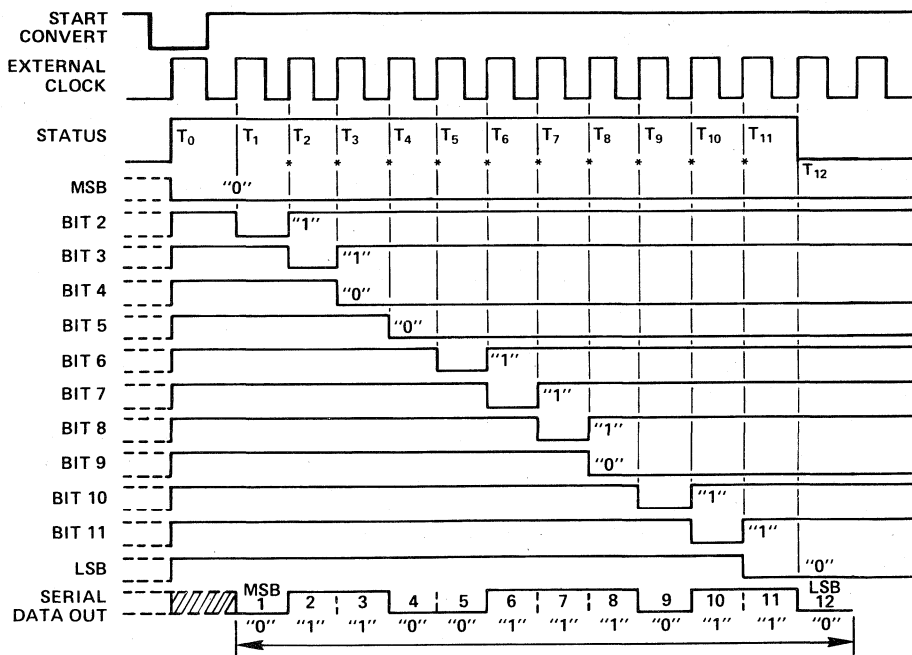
START CONVERT

EXTERNAL CLOCK

STATUS $T_0$ $T_1$ $T_2$ $T_3$ $T_4$ $T_5$ $T_6$ $T_7$ $T_8$ $T_9$ $T_{10}$ $T_{11}$ $T_{12}$

* * * * * * * * * * *

MSB "0"

BIT 2 "1"

BIT 3 "1"

BIT 4 "0"

BIT 5 "0"

BIT 6 "1"

BIT 7 "1"

BIT 8 "1"

BIT 9 "0"

BIT 10 "1"

BIT 11 "1"

LSB "0"

SERIAL DATA OUT MSB 1 2 3 4 5 6 7 8 9 10 11 LSB 12

"0" "1" "1" "0" "0" "1" "1" "1" "0" "1" "1" "0"